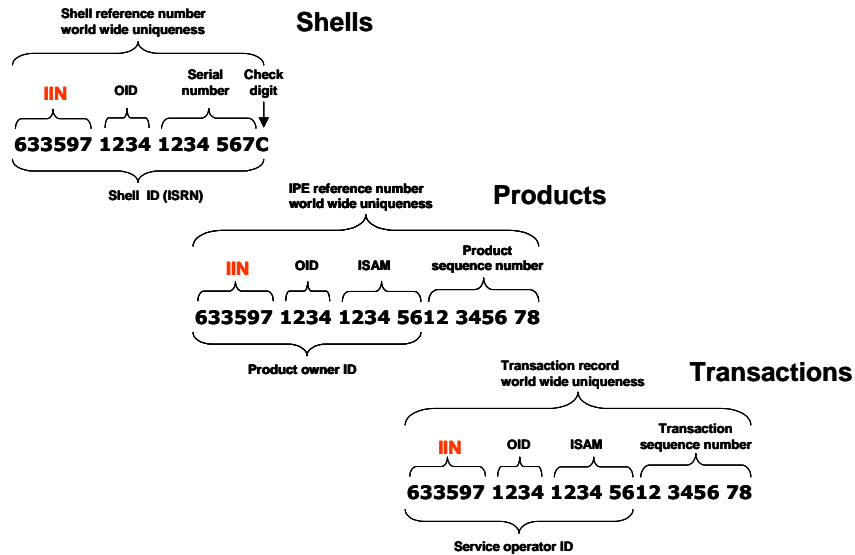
Shell reference number
world wide uniqueness

Shells

IIN

OID

Serial number

Check digit

633597 1234 1234 567C

Shell ID (ISRN)

IPE reference number
world wide uniqueness

Products

IIN

OID

ISAM

Product sequence number

633597 1234 1234 5612 3456 78

Product owner ID

Transaction record
world wide uniqueness

Transactions

IIN

OID

ISAM

Transaction sequence number

633597 1234 1234 5612 3456 78

Service operator ID